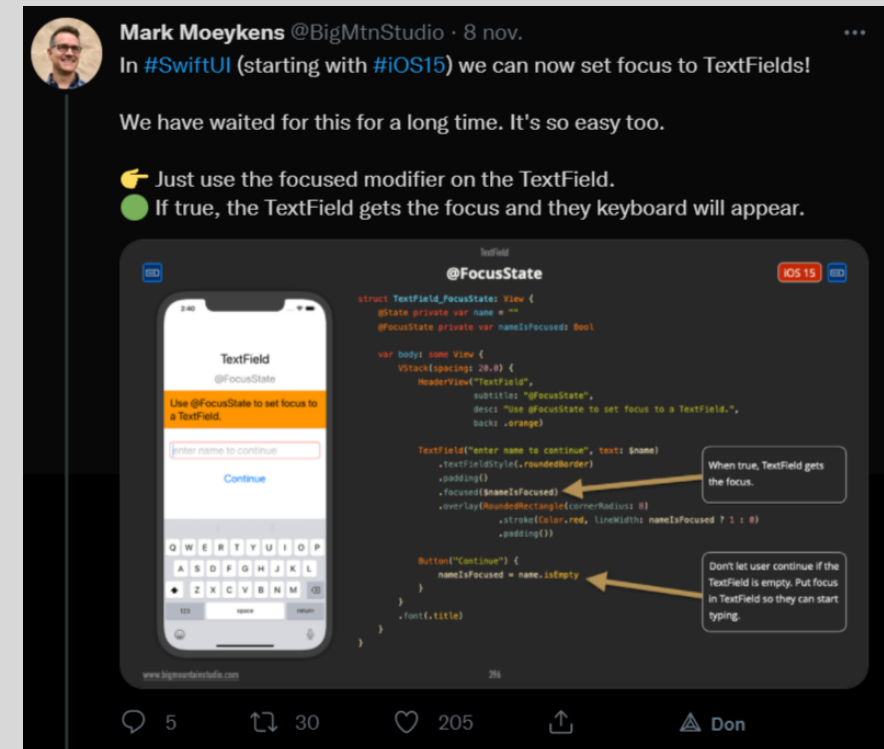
Mark Moeykens @BigMtnStudio · 8 nov.

In #SwiftUI (starting with #iOS15) we can now set focus to TextFields!

We have waited for this for a long time. It's so easy too.

👉 Just use the focused modifier on the TextField.
🟢 If true, the TextField gets the focus and they keyboard will appear.

TextField

@FocusState

iOS 15

2:40

TextField

@FocusState

Use @FocusState to set focus to a TextField.

enter name to continue

Continue

Q W E R T Y U I O P
A S D F G H J K L
Z X C V B N M
123 space return

struct TextField_FocusState: View {
    @State private var name = ""
    @FocusState private var nameIsFocused: Bool

    var body: some View {
        VStack(spacing: 20.0) {
            HeaderView("TextField",
                       subtitle: "@FocusState",
                       desc: "Use @FocusState to set focus to a TextField.",
                       back: .orange)

            TextField("enter name to continue", text: $name)
                .textFieldStyle(.roundedBorder)
                .padding()
                .focused($nameIsFocused)
                .overlay(RoundedRectangle(cornerRadius: 8)
                            .stroke(Color.red, lineWidth: nameIsFocused ? 1 : 0)
                            .padding())

            Button("Continue") {
                nameIsFocused = name.isEmpty
            }
        }
        .font(.title)
    }
}

When true, TextField gets the focus.

Don't let user continue if the TextField is empty. Put focus in TextField so they can start typing.

www.bigmountainstudio.com

296

5 30 205 Don